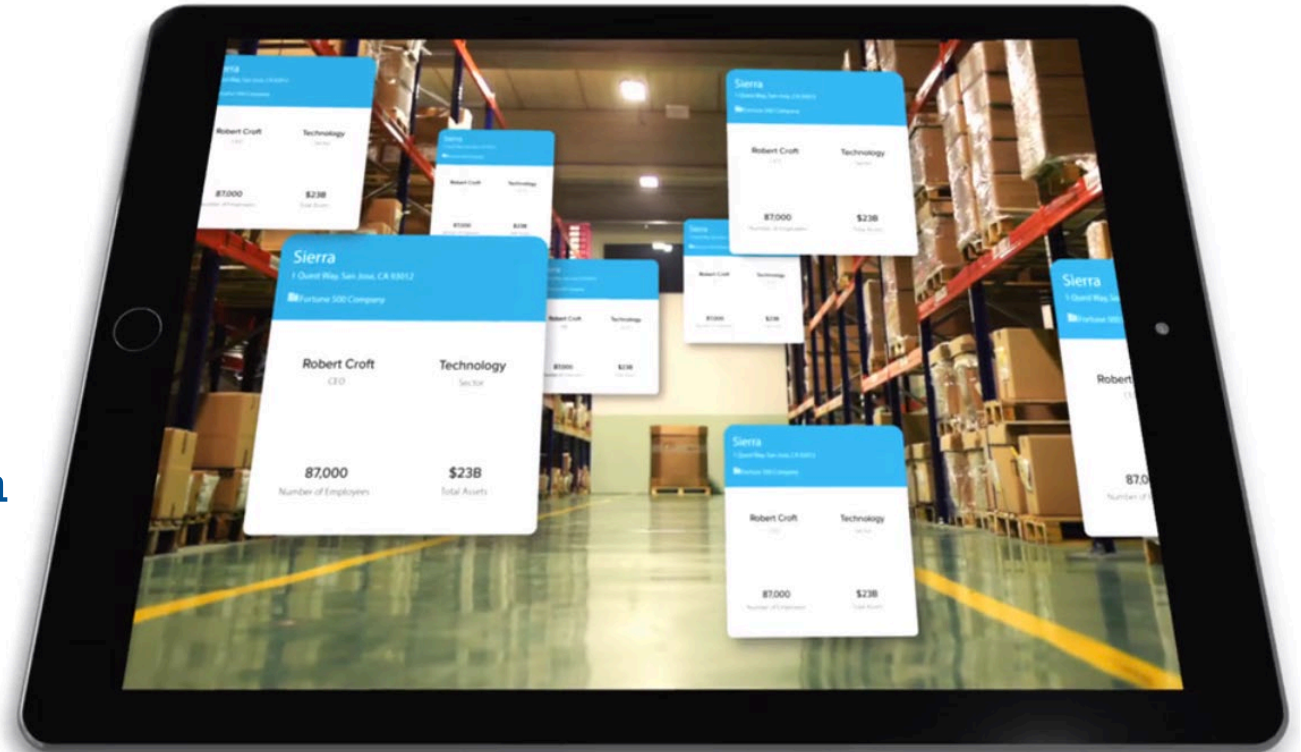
Sierra
1 Quest Way, San Jose, CA 93012
Fortune 500 Company

Robert Croft
CEO

Technology
Sector

87,000
Number of Employees

$23B
Total Assets

Sierra
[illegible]
Fortune 500 Company

Robert Croft
CEO

Technology
Sector

87,000
Number of Employees

$23B
Total Assets

Sierra
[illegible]
Fortune 500 Company

Robert Croft

Technology

87,000

$23B

Sierra
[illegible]

Robert Croft

Technology

87,000

$23B

Sierra

Robert Croft

Technology

87,000

$23B

Sierra
1 Quest Way, San Jose, CA 93012
Fortune 500 Company

Robert Croft
CEO

Technology
Sector

87,000
Number of Employees

$23B
Total Assets

Sierra
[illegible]
Fortune 500 Company

Robert Croft

Technology

87,000
Number of Employees

$23B
Total Assets

Sierra
1 Quest Way, Sa
Fortune 500

Robert
CE

87,0
Number of

n